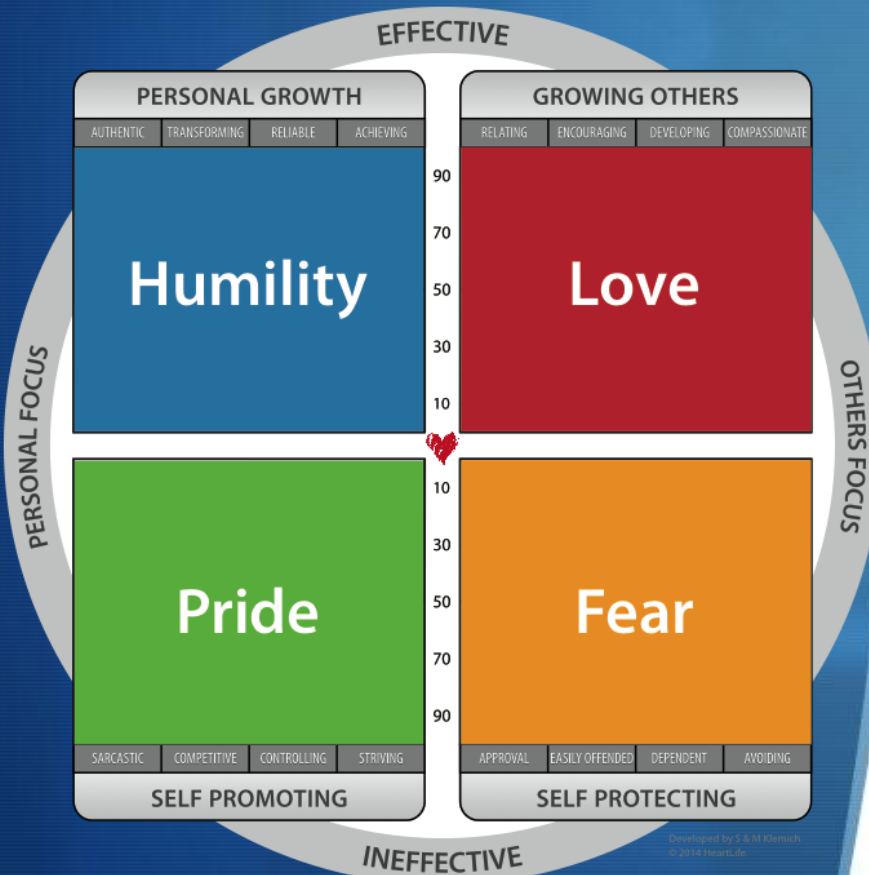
EFFECTIVE

PERSONAL GROWTH

| AUTHENTIC | TRANSFORMING | RELIABLE | ACHIEVING |
|---|---|---|---|

Humility

GROWING OTHERS

| RELATING | ENCOURAGING | DEVELOPING | COMPASSIONATE |
|---|---|---|---|

Love

90
70
50
30
10

10
30
50
70
90

PERSONAL FOCUS

OTHERS FOCUS

Pride

| SARCASTIC | COMPETITIVE | CONTROLLING | STRIVING |
|---|---|---|---|

SELF PROMOTING

Fear

| APPROVAL | EASILY OFFENDED | DEPENDENT | AVOIDING |
|---|---|---|---|

SELF PROTECTING

INEFFECTIVE

Developed by S & M Klemich
© 2014 HeartLife